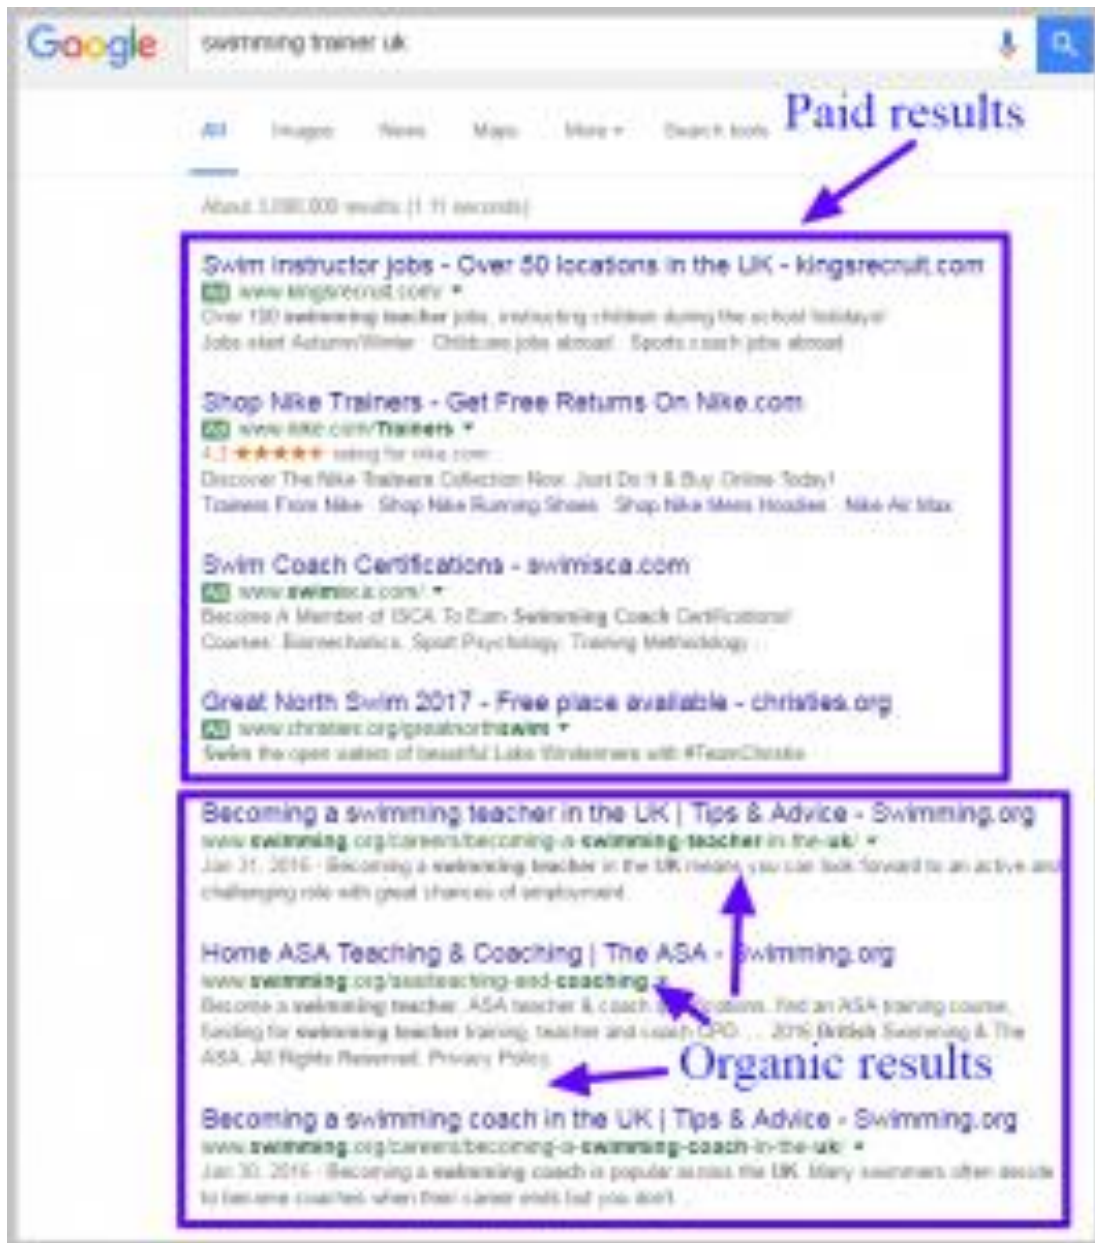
Google swimming trainer uk

All Images News Maps More Search tools

Paid results

About 3,090,000 results (1.11 seconds)

Swim Instructor jobs - Over 50 locations in the UK - kingsrecruit.com
Ad www.kingsrecruit.com/
Over 100 swimming teacher jobs, instructing children during the school holidays!
Jobs start Autumn/Winter · Childcare jobs abroad · Sports coach jobs abroad

Shop Nike Trainers - Get Free Returns On Nike.com
Ad www.nike.com/Trainers
4.3 ★★★★★ rating for nike.com
Discover The Nike Trainers Collection Now. Just Do It & Buy Online Today!
Trainers From Nike · Shop Nike Running Shoes · Shop Nike Mens Hoodies · Nike Air Max

Swim Coach Certifications - swimisca.com
Ad www.swimisca.com/
Become A Member of ISCA To Earn Swimming Coach Certifications!
Courses: Biomechanics, Sport Psychology, Training Methodology

Great North Swim 2017 - Free place available - christies.org
Ad www.christies.org/greatnorthswim
Swim the open waters of beautiful Lake Windermere with #TeamChristie

Becoming a swimming teacher in the UK | Tips & Advice - Swimming.org
www.swimming.org/careers/becoming-a-swimming-teacher-in-the-uk/
Jan 31, 2016 - Becoming a swimming teacher in the UK means you can look forward to an active and challenging role with great chances of employment.

Home ASA Teaching & Coaching | The ASA - Swimming.org
www.swimming.org/asa/teaching-and-coaching/
Become a swimming teacher. ASA teacher & coach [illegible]. Find an ASA training course. Funding for swimming teacher training, teacher and coach CPD. ... 2016 British Swimming & The ASA. All Rights Reserved. Privacy Policy.

Organic results

Becoming a swimming coach in the UK | Tips & Advice - Swimming.org
www.swimming.org/careers/becoming-a-swimming-coach-in-the-uk/
Jan 30, 2016 - Becoming a swimming coach is popular across the UK. Many swimmers often decide to become coaches when their career ends but you don't